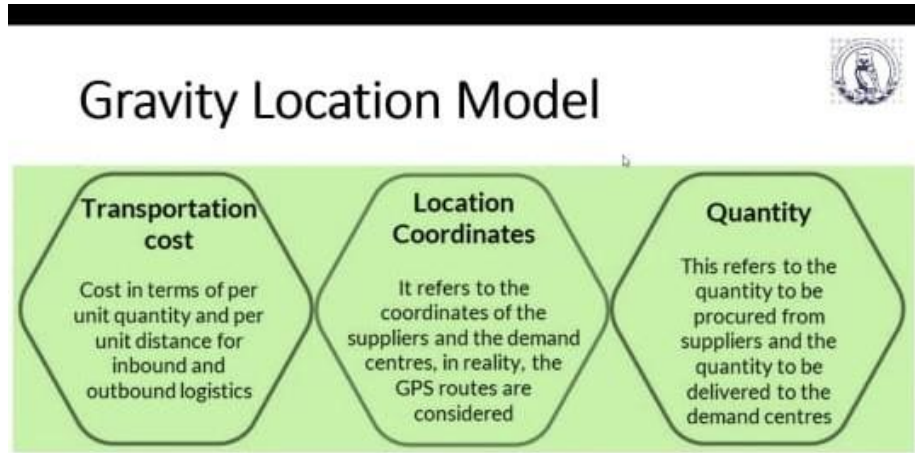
Gravity Location Model

Transportation cost

Cost in terms of per unit quantity and per unit distance for inbound and outbound logistics

Location Coordinates

It refers to the coordinates of the suppliers and the demand centres, in reality, the GPS routes are considered

Quantity

This refers to the quantity to be procured from suppliers and the quantity to be delivered to the demand centres